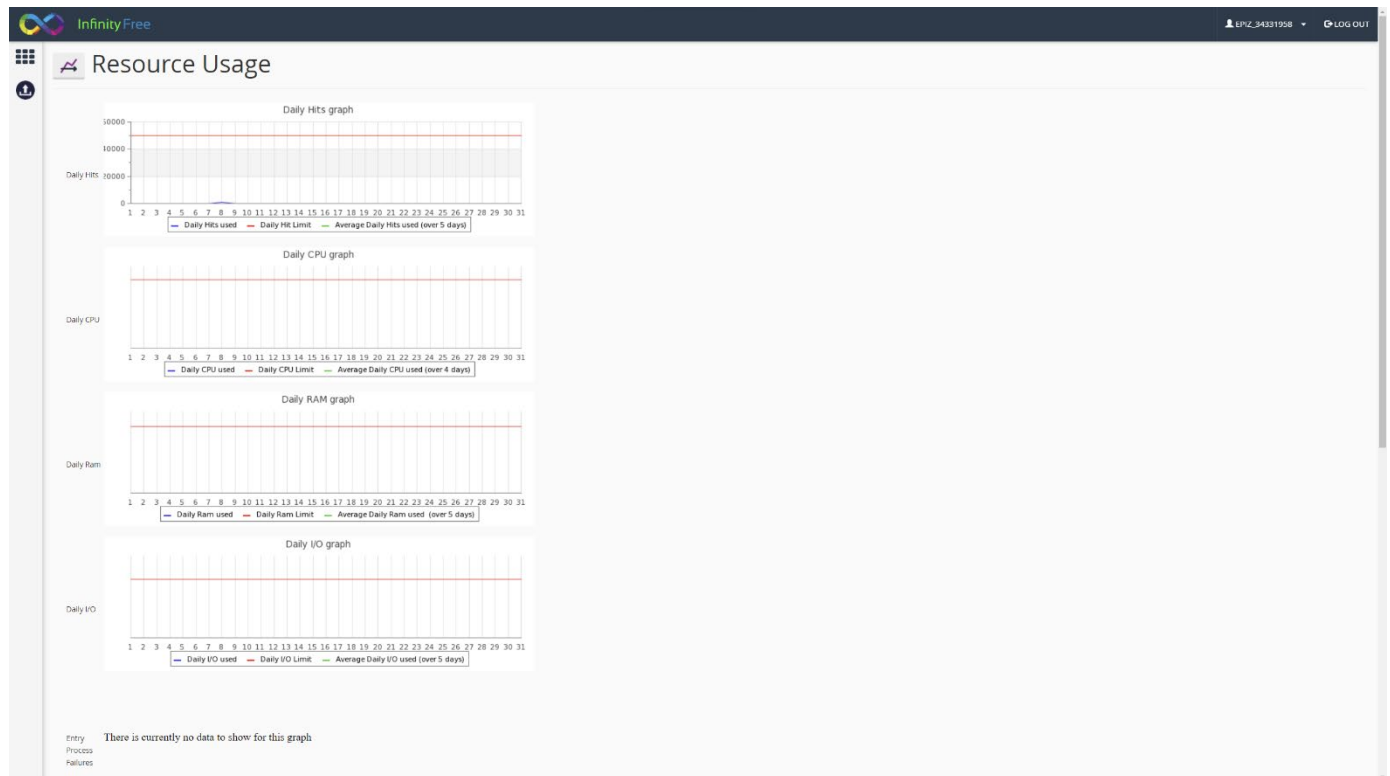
InfinityFree

EPIZ_34331958 ▾ LOG OUT

Resource Usage

Daily Hits graph

Daily Hits

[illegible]0000
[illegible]0000
20000
0

1 2 3 4 5 6 7 8 9 10 11 12 13 14 15 16 17 18 19 20 21 22 23 24 25 26 27 28 29 30 31

Daily Hits used — Daily Hit Limit — Average Daily Hits used (over 5 days)

Daily CPU graph

Daily CPU

1 2 3 4 5 6 7 8 9 10 11 12 13 14 15 16 17 18 19 20 21 22 23 24 25 26 27 28 29 30 31

Daily CPU used — Daily CPU Limit — Average Daily CPU used (over 4 days)

Daily RAM graph

Daily Ram

1 2 3 4 5 6 7 8 9 10 11 12 13 14 15 16 17 18 19 20 21 22 23 24 25 26 27 28 29 30 31

Daily Ram used — Daily Ram Limit — Average Daily Ram used (over 5 days)

Daily I/O graph

Daily I/O

1 2 3 4 5 6 7 8 9 10 11 12 13 14 15 16 17 18 19 20 21 22 23 24 25 26 27 28 29 30 31

Daily I/O used — Daily I/O Limit — Average Daily I/O used (over 5 days)

Entry Process Failures

There is currently no data to show for this graph